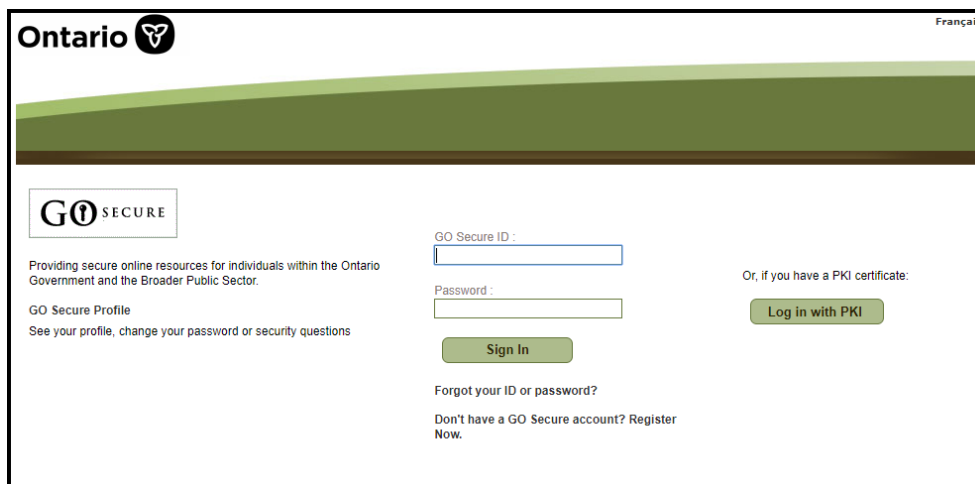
Ontario

Françai

GO SECURE

Providing secure online resources for individuals within the Ontario Government and the Broader Public Sector.

GO Secure Profile

See your profile, change your password or security questions

GO Secure ID :

Password :

Sign In

Forgot your ID or password?

Don't have a GO Secure account? Register Now.

Or, if you have a PKI certificate:

Log in with PKI